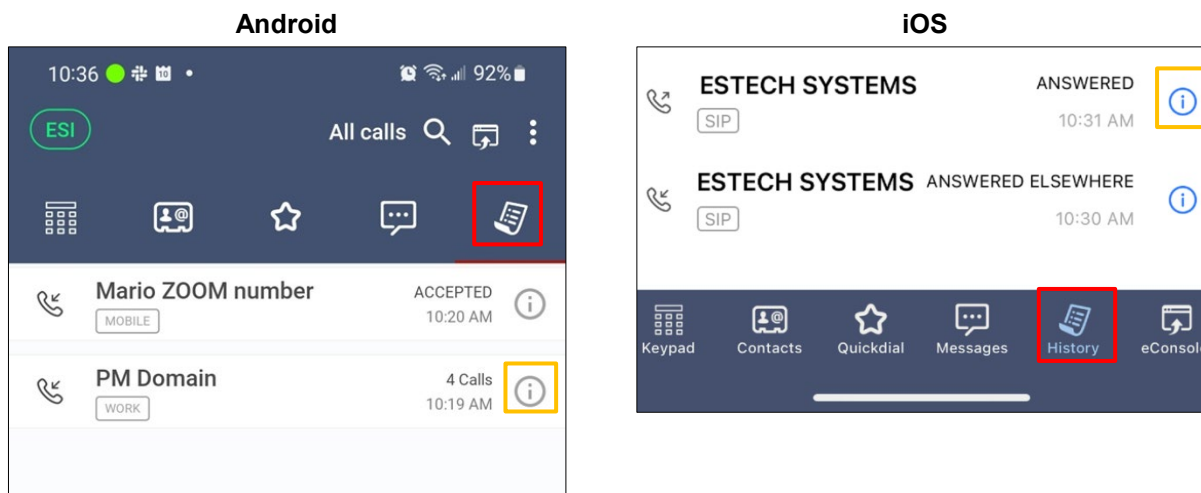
Android

10:36 • 92%

ESI

All calls

Mario ZOOM number
MOBILE
ACCEPTED
10:20 AM

PM Domain
WORK
4 Calls
10:19 AM

iOS

ESTECH SYSTEMS
SIP
ANSWERED
10:31 AM

ESTECH SYSTEMS
SIP
ANSWERED ELSEWHERE
10:30 AM

Keypad Contacts Quickdial Messages History eConsol